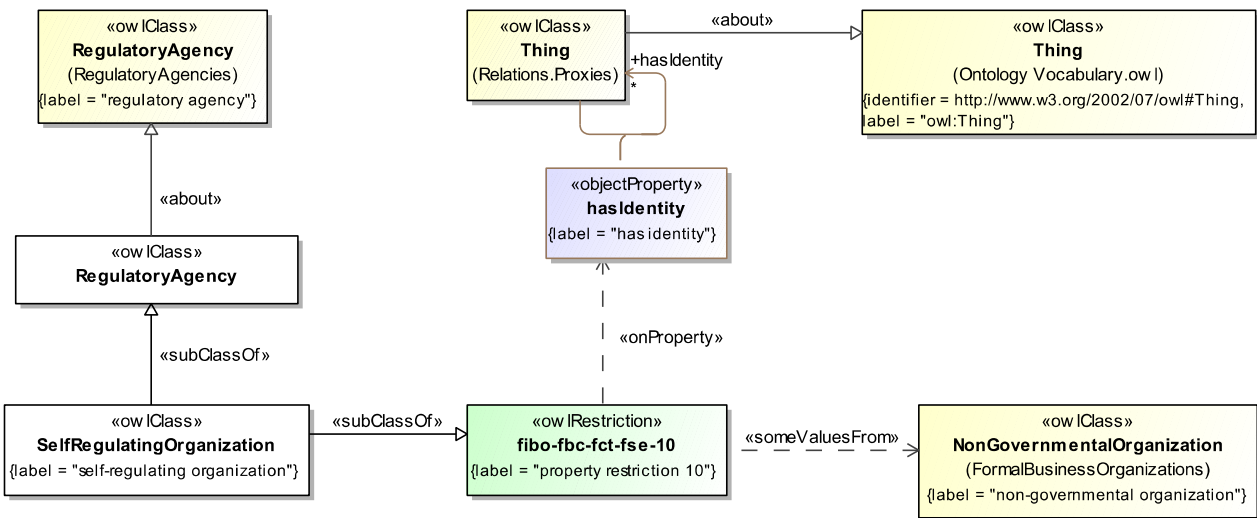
«owlClass»
RegulatoryAgency
(RegulatoryAgencies)
{label = "regulatory agency"}

«owlClass»
Thing
(Relations.Proxies)

«about»

«owlClass»
Thing
(Ontology Vocabulary.owl)
{identifier = http://www.w3.org/2002/07/owl#Thing, label = "owl:Thing"}

+hasIdentity
*

«objectProperty»
hasIdentity
{label = "has identity"}

«about»

«owlClass»
RegulatoryAgency

«subClassOf»

«onProperty»

«owlClass»
SelfRegulatingOrganization
{label = "self-regulating organization"}

«subClassOf»

«owlRestriction»
fibo-fbc-fct-fse-10
{label = "property restriction 10"}

«someValuesFrom»

«owlClass»
NonGovernmentalOrganization
(FormalBusinessOrganizations)
{label = "non-governmental organization"}